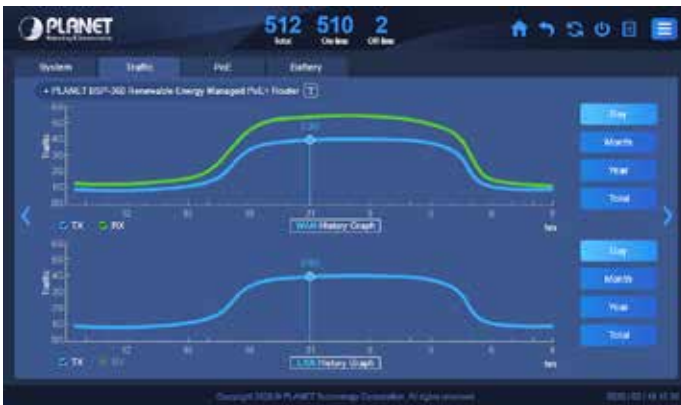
PLANET
Networking & Communication

512 Total
510 On line
2 Off line

System
Traffic
PoE
Battery

PLANET BSP-360 Renewable Energy Managed PoE+ Router

Traffic

TX RX

WAN History Graph

hrs

Day
Month
Year
Total

Traffic

TX RX

LAN History Graph

hrs

Day
Month
Year
Total

Copyright 2020 © PLANET Technology Corporation. All rights reserved.